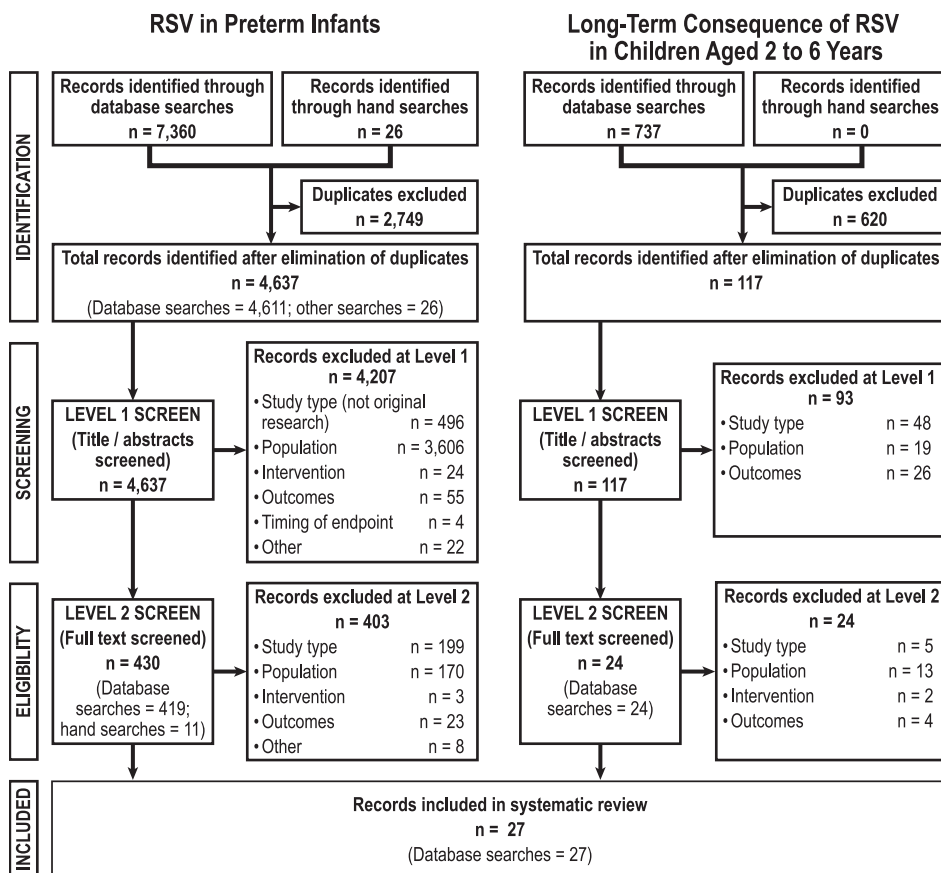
RSV in Preterm Infants

Long-Term Consequence of RSV in Children Aged 2 to 6 Years

IDENTIFICATION

Records identified through database searches
n = 7,360

Records identified through hand searches
n = 26

Duplicates excluded
n = 2,749

Total records identified after elimination of duplicates
n = 4,637
(Database searches = 4,611; other searches = 26)

Records identified through database searches
n = 737

Records identified through hand searches
n = 0

Duplicates excluded
n = 620

Total records identified after elimination of duplicates
n = 117

SCREENING

LEVEL 1 SCREEN
(Title / abstracts screened)
n = 4,637

Records excluded at Level 1
n = 4,207
• Study type (not original research) n = 496
• Population n = 3,606
• Intervention n = 24
• Outcomes n = 55
• Timing of endpoint n = 4
• Other n = 22

LEVEL 1 SCREEN
(Title / abstracts screened)
n = 117

Records excluded at Level 1
n = 93
• Study type n = 48
• Population n = 19
• Outcomes n = 26

ELIGIBILITY

LEVEL 2 SCREEN
(Full text screened)
n = 430
(Database searches = 419; hand searches = 11)

Records excluded at Level 2
n = 403
• Study type n = 199
• Population n = 170
• Intervention n = 3
• Outcomes n = 23
• Other n = 8

LEVEL 2 SCREEN
(Full text screened)
n = 24
(Database searches = 24)

Records excluded at Level 2
n = 24
• Study type n = 5
• Population n = 13
• Intervention n = 2
• Outcomes n = 4

INCLUDED

Records included in systematic review
n = 27
(Database searches = 27)